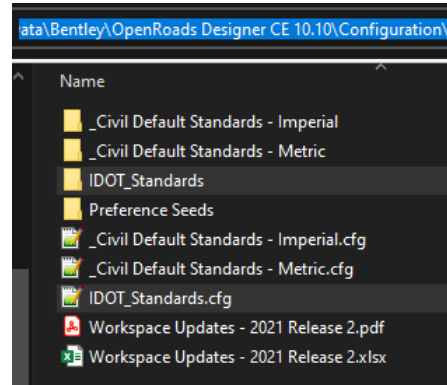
ata\Bentley\OpenRoads Designer CE 10.10\Configuration\

Name

_Civil Default Standards - Imperial
_Civil Default Standards - Metric
IDOT_Standards
Preference Seeds
_Civil Default Standards - Imperial.cfg
_Civil Default Standards - Metric.cfg
IDOT_Standards.cfg
Workspace Updates - 2021 Release 2.pdf
Workspace Updates - 2021 Release 2.xlsx